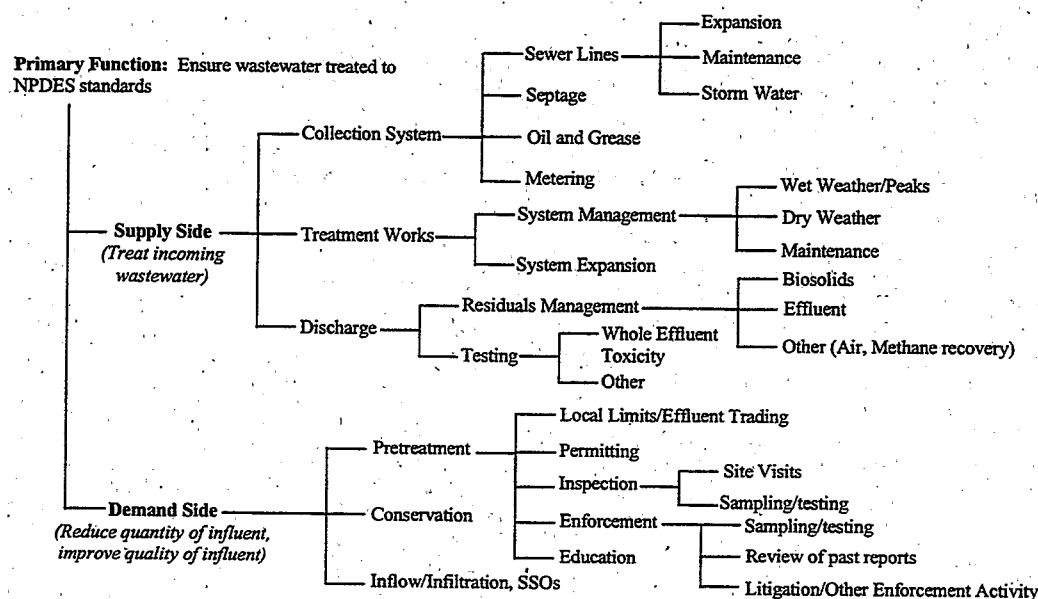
Primary Function: Ensure wastewater treated to NPDES standards

Supply Side
(Treat incoming wastewater)

Collection System
Sewer Lines
Expansion
Maintenance
Storm Water
Septage
Oil and Grease
Metering

Treatment Works
System Management
Wet Weather/Peaks
Dry Weather
Maintenance
System Expansion

Discharge
Residuals Management
Biosolids
Effluent
Other (Air, Methane recovery)
Testing
Whole Effluent Toxicity
Other

Demand Side
(Reduce quantity of influent, improve quality of influent)

Pretreatment
Local Limits/Effluent Trading
Permitting
Inspection
Site Visits
Sampling/testing
Enforcement
Sampling/testing
Review of past reports
Litigation/Other Enforcement Activity
Education

Conservation

Inflow/Infiltration, SSOs